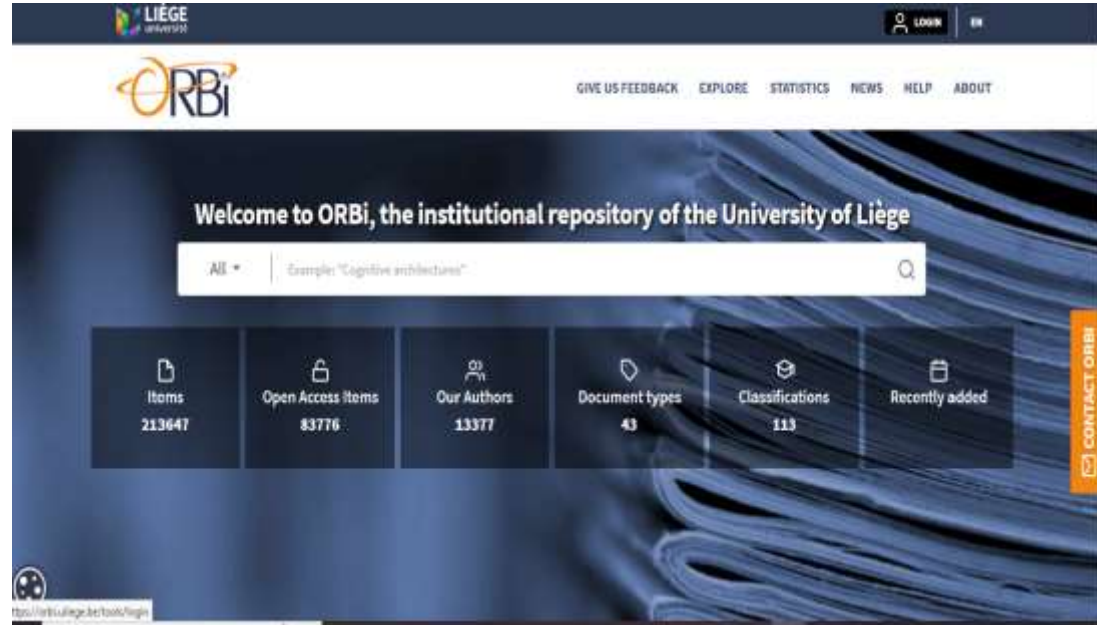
LIÈGE université

LOGIN | EN

ORBi

GIVE US FEEDBACK EXPLORE STATISTICS NEWS HELP ABOUT

Welcome to ORBi, the institutional repository of the University of Liège

All ▾ Example: "Cognitive architectures"

Items 213647

Open Access items 83776

Our Authors 13377

Document types 43

Classifications 113

Recently added

CONTACT ORBI

https://orbi.uliege.be/tools/login